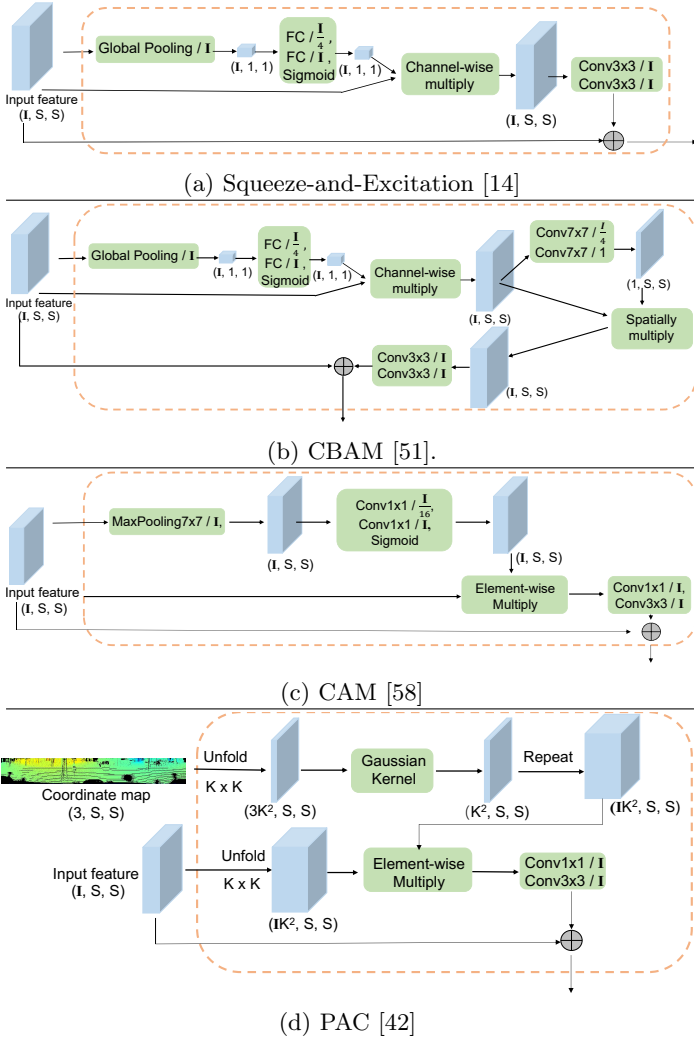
Input feature
(**I**, S, S)

Global Pooling / **I**

(**I**, 1, 1)

FC / $\frac{\mathbf{I}}{4}$,
FC / **I**,
Sigmoid

(**I**, 1, 1)

Channel-wise multiply

(**I**, S, S)

Conv3x3 / **I**
Conv3x3 / **I**

(a) Squeeze-and-Excitation [14]

Input feature
(**I**, S, S)

Global Pooling / **I**

(**I**, 1, 1)

FC / $\frac{\mathbf{I}}{4}$,
FC / **I**,
Sigmoid

(**I**, 1, 1)

Channel-wise multiply

(**I**, S, S)

Conv7x7 / $\frac{I}{4}$
Conv7x7 / 1

(1, S, S)

Spatially multiply

(**I**, S, S)

Conv3x3 / **I**
Conv3x3 / **I**

(b) CBAM [51].

Input feature
(**I**, S, S)

MaxPooling7x7 / **I**,

(**I**, S, S)

Conv1x1 / $\frac{\mathbf{I}}{16}$,
Conv1x1 / **I**,
Sigmoid

(**I**, S, S)

Element-wise Multiply

Conv1x1 / **I**,
Conv3x3 / **I**

(c) CAM [58]

Coordinate map
(3, S, S)

Unfold
K x K

(3K$^2$, S, S)

Gaussian Kernel

(K$^2$, S, S)

Repeat

(**I**K$^2$, S, S)

Input feature
(**I**, S, S)

Unfold
K x K

(**I**K$^2$, S, S)

Element-wise Multiply

Conv1x1 / **I**
Conv3x3 / **I**

(d) PAC [42]